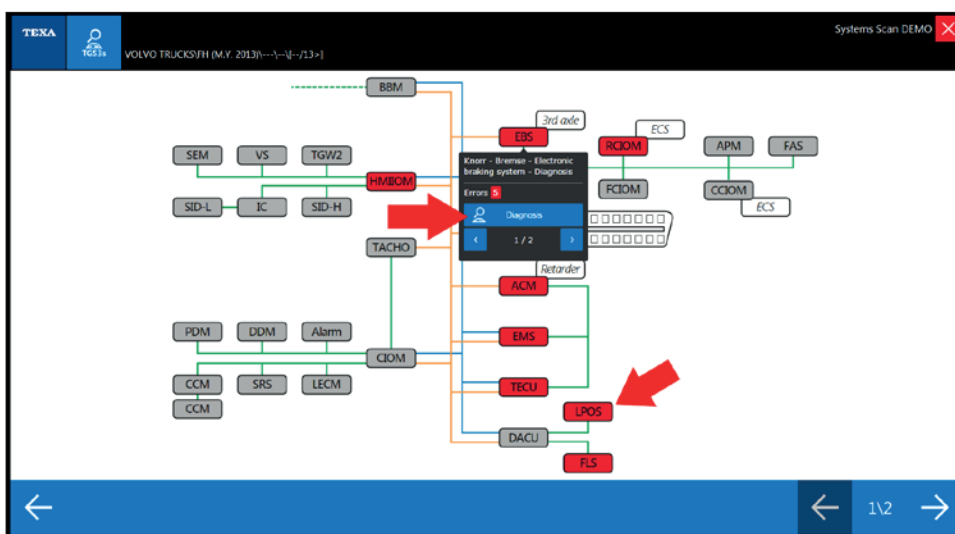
TEXA
TGS3s
VOLVO TRUCKS\FH (M.Y. 2013)\---\--\[--/13>]
Systems Scan DEMO

BBM
3rd axle
EBS
ECS
RCIOM
APM
FAS
SEM
VS
TGW2
HMIIOM
Knorr - Bremse - Electronic braking system - Diagnosis
Errors 5
Diagnosis
1 / 2
FCIOM
CCIOM
ECS
SID-L
IC
SID-H
TACHO
Retarder
ACM
PDM
DDM
Alarm
EMS
CIOM
CCM
SRS
LECM
TECU
CCM
LPOS
DACU
FLS

1\2